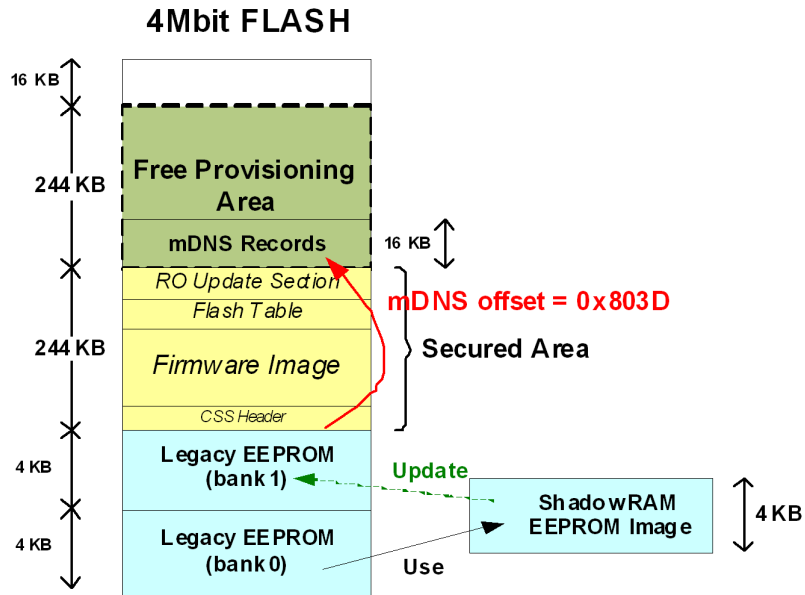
4Mbit FLASH

16 KB

244 KB

Free Provisioning Area

mDNS Records

16 KB

RO Update Section

Flash Table

mDNS offset = 0x803D

244 KB

Firmware Image

Secured Area

CSS Header

4 KB

Legacy EEPROM (bank 1)

Update

ShadowRAM EEPROM Image

4 KB

4 KB

Legacy EEPROM (bank 0)

Use